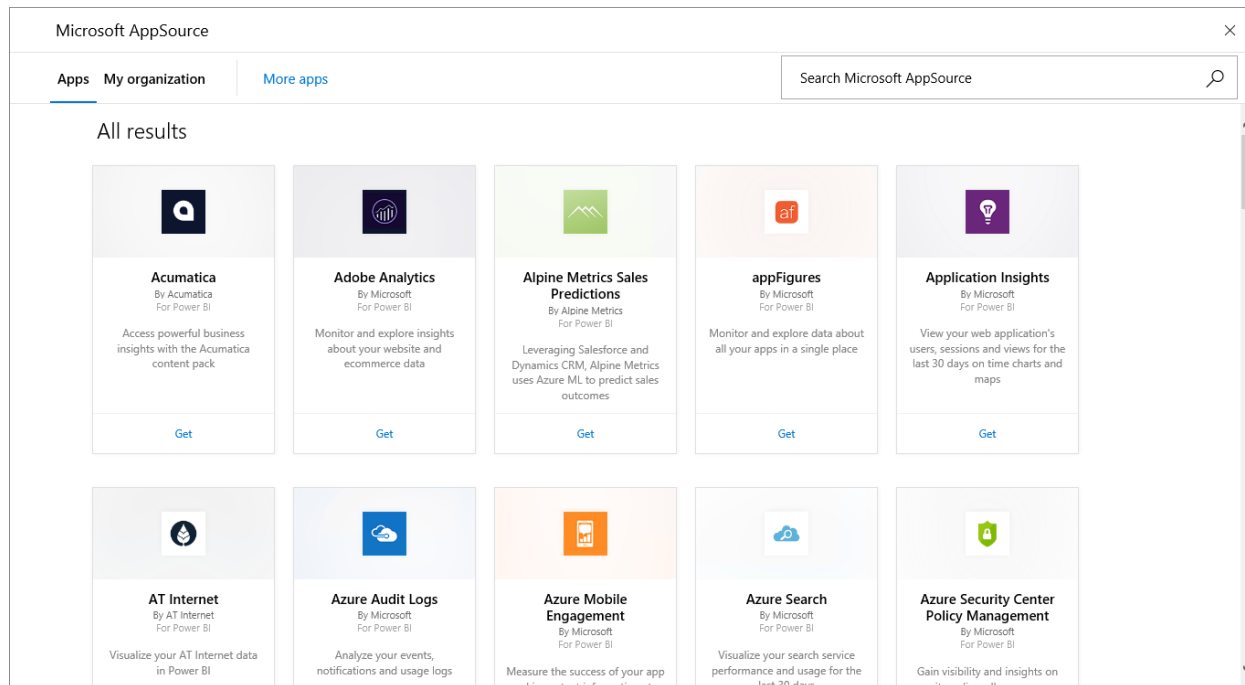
Microsoft AppSource

Apps My organization More apps

Search Microsoft AppSource

All results

Acumatica
By Acumatica
For Power BI
Access powerful business insights with the Acumatica content pack
Get

Adobe Analytics
By Microsoft
For Power BI
Monitor and explore insights about your website and ecommerce data
Get

Alpine Metrics Sales Predictions
By Alpine Metrics
For Power BI
Leveraging Salesforce and Dynamics CRM, Alpine Metrics uses Azure ML to predict sales outcomes
Get

af
appFigures
By Microsoft
For Power BI
Monitor and explore data about all your apps in a single place
Get

Application Insights
By Microsoft
For Power BI
View your web application's users, sessions and views for the last 30 days on time charts and maps
Get

AT Internet
By AT Internet
For Power BI
Visualize your AT Internet data in Power BI

Azure Audit Logs
By Microsoft
For Power BI
Analyze your events, notifications and usage logs

Azure Mobile Engagement
By Microsoft
For Power BI
Measure the success of your app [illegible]

Azure Search
By Microsoft
For Power BI
Visualize your search service performance and usage for the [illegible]

Azure Security Center Policy Management
By Microsoft
For Power BI
Gain visibility and insights on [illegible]